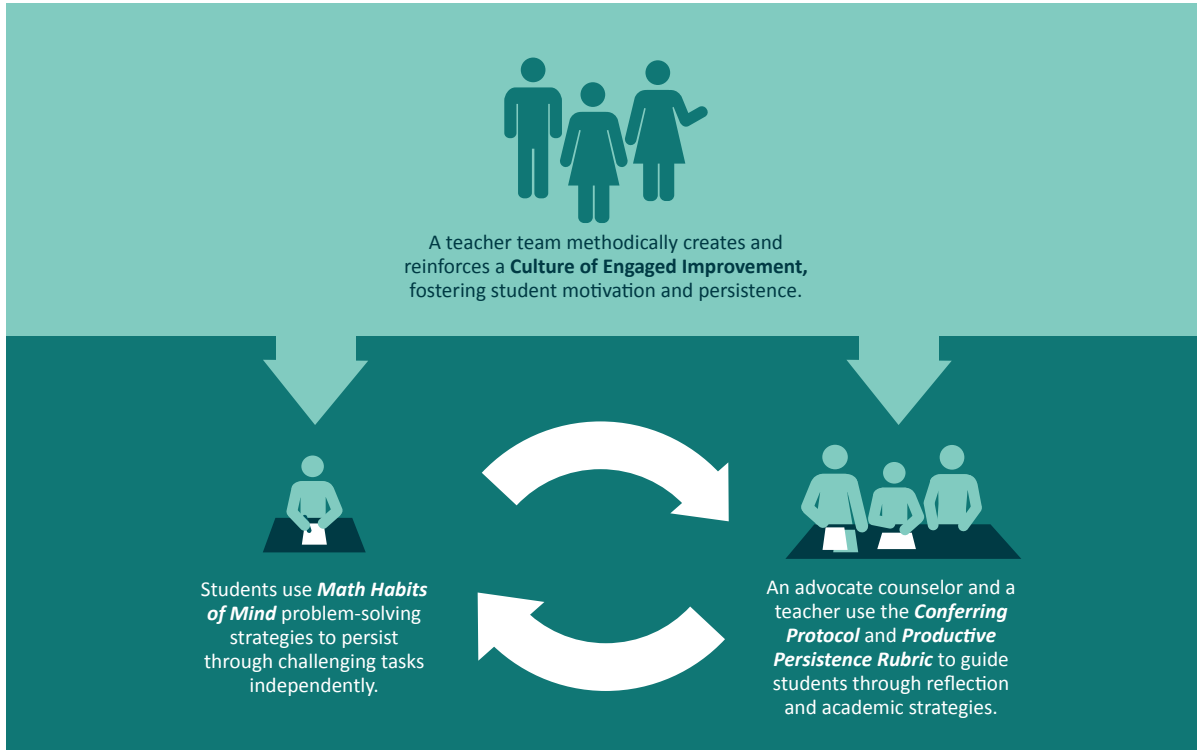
A teacher team methodically creates and reinforces a **Culture of Engaged Improvement,** fostering student motivation and persistence.

Students use ***Math Habits of Mind*** problem-solving strategies to persist through challenging tasks independently.

An advocate counselor and a teacher use the ***Conferring Protocol*** and ***Productive Persistence Rubric*** to guide students through reflection and academic strategies.